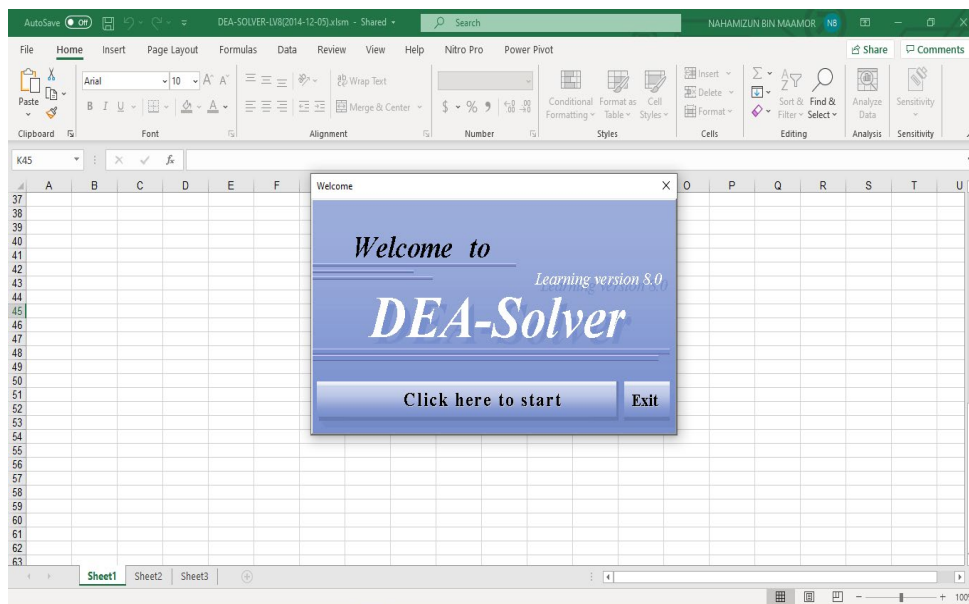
AutoSave Off DEA-SOLVER-LV8(2014-12-05).xlsm - Shared Search NAHAMIZUN BIN MAAMOR NB

File Home Insert Page Layout Formulas Data Review View Help Nitro Pro Power Pivot Share Comments

Paste Arial 10 Wrap Text Merge & Center $ % 9 Conditional Formatting Format as Table Cell Styles Insert Delete Format Sort & Filter Find & Select Analyze Data Sensitivity

Clipboard Font Alignment Number Styles Cells Editing Analysis Sensitivity

K45 $f_x$

A B C D E F O P Q R S T U

37 38 39 40 41 42 43 44 45 46 47 48 49 50 51 52 53 54 55 56 57 58 59 60 61 62 63

Welcome

Welcome to

Learning version 8.0

DEA-Solver

Click here to start

Exit

Sheet1 Sheet2 Sheet3

100%